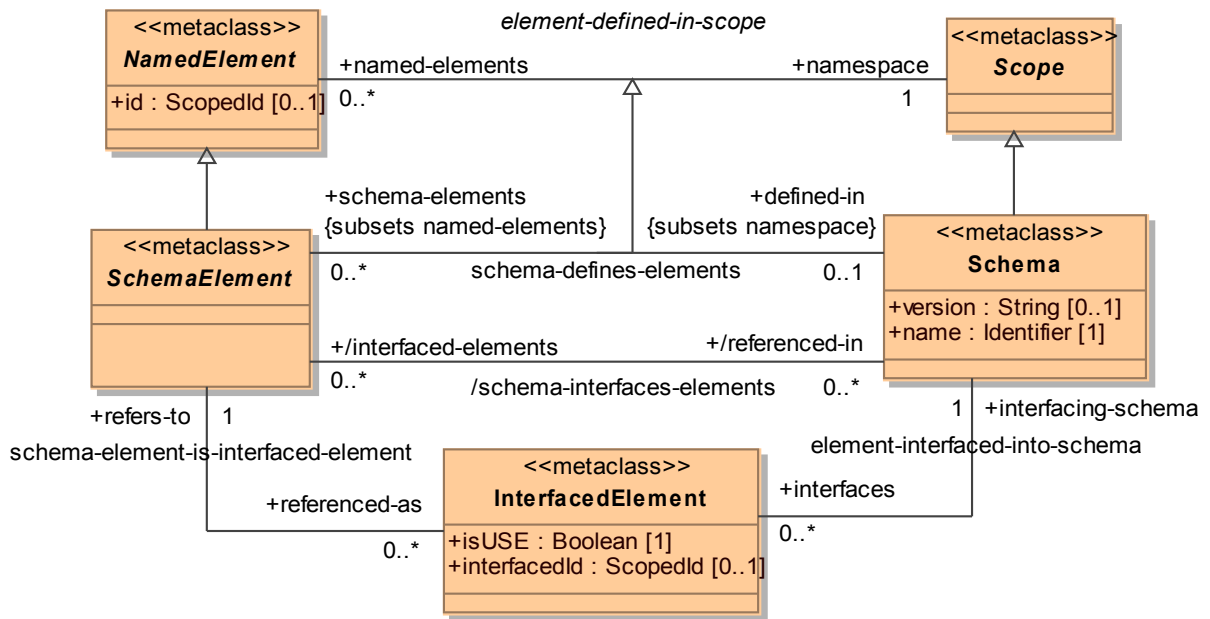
<<metaclass>>
NamedElement
+id : ScopedId [0..1]

element-defined-in-scope

+named-elements
0..*

+namespace
1

<<metaclass>>
Scope

+schema-elements
{subsets named-elements}

+defined-in
{subsets namespace}

<<metaclass>>
SchemaElement

0..*
schema-defines-elements
0..1

<<metaclass>>
Schema
+version : String [0..1]
+name : Identifier [1]

+/interfaced-elements
0..*
+/referenced-in
/schema-interfaces-elements
0..*

+refers-to
1
schema-element-is-interfaced-element

1
+interfacing-schema
element-interfaced-into-schema

+referenced-as
0..*

<<metaclass>>
InterfacedElement
+isUSE : Boolean [1]
+interfacedId : ScopedId [0..1]

+interfaces
0..*